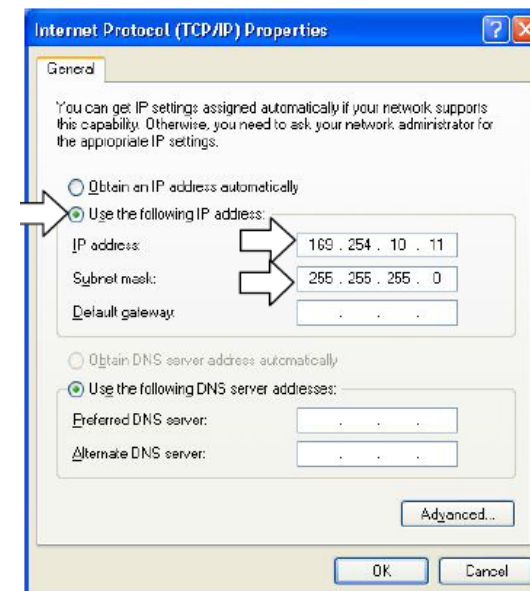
Internet Protocol (TCP/IP) Properties

?

General

You can get IP settings assigned automatically if your network supports this capability. Otherwise, you need to ask your network administrator for the appropriate IP settings.

Obtain an IP address automatically

Use the following IP address:

IP address: 169 . 254 . 10 . 11

Subnet mask: 255 . 255 . 255 . 0

Default gateway: . . .

Obtain DNS server address automatically

Use the following DNS server addresses:

Preferred DNS server: . . .

Alternate DNS server: . . .

Advanced...

OK

Cancel